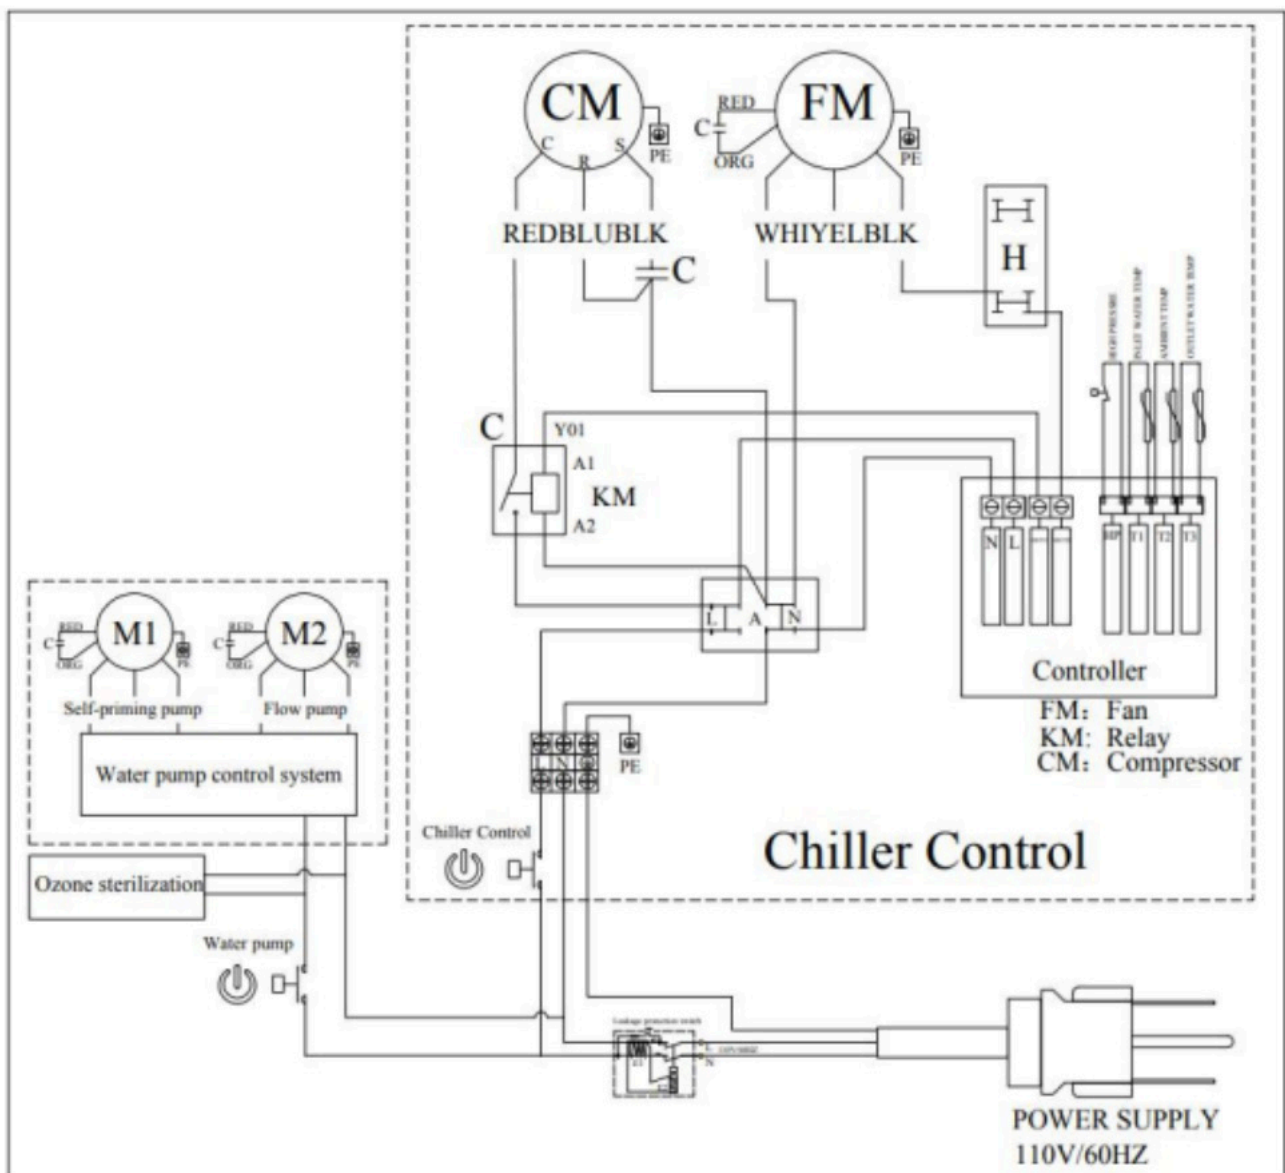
CM
C R S
PE
RED
C
ORG
FM
PE
REDBLUBLK
WHIYELBLK
C
H
HIGH PRESSURE
INLET WATER TEMP
AMBIENT TEMP
OUTLET WATER TEMP
C
Y01
A1
KM
A2
N L
HP T1 T2 T3
L A N
Controller
FM: Fan
KM: Relay
CM: Compressor
RED
C
ORG
M1
PE
RED
C
ORG
M2
PE
Self-priming pump
Flow pump
Water pump control system
L N
PE
Chiller Control
Chiller Control
Ozone sterilization
Water pump
Leakage protection switch
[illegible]
N
POWER SUPPLY
110V/60HZ